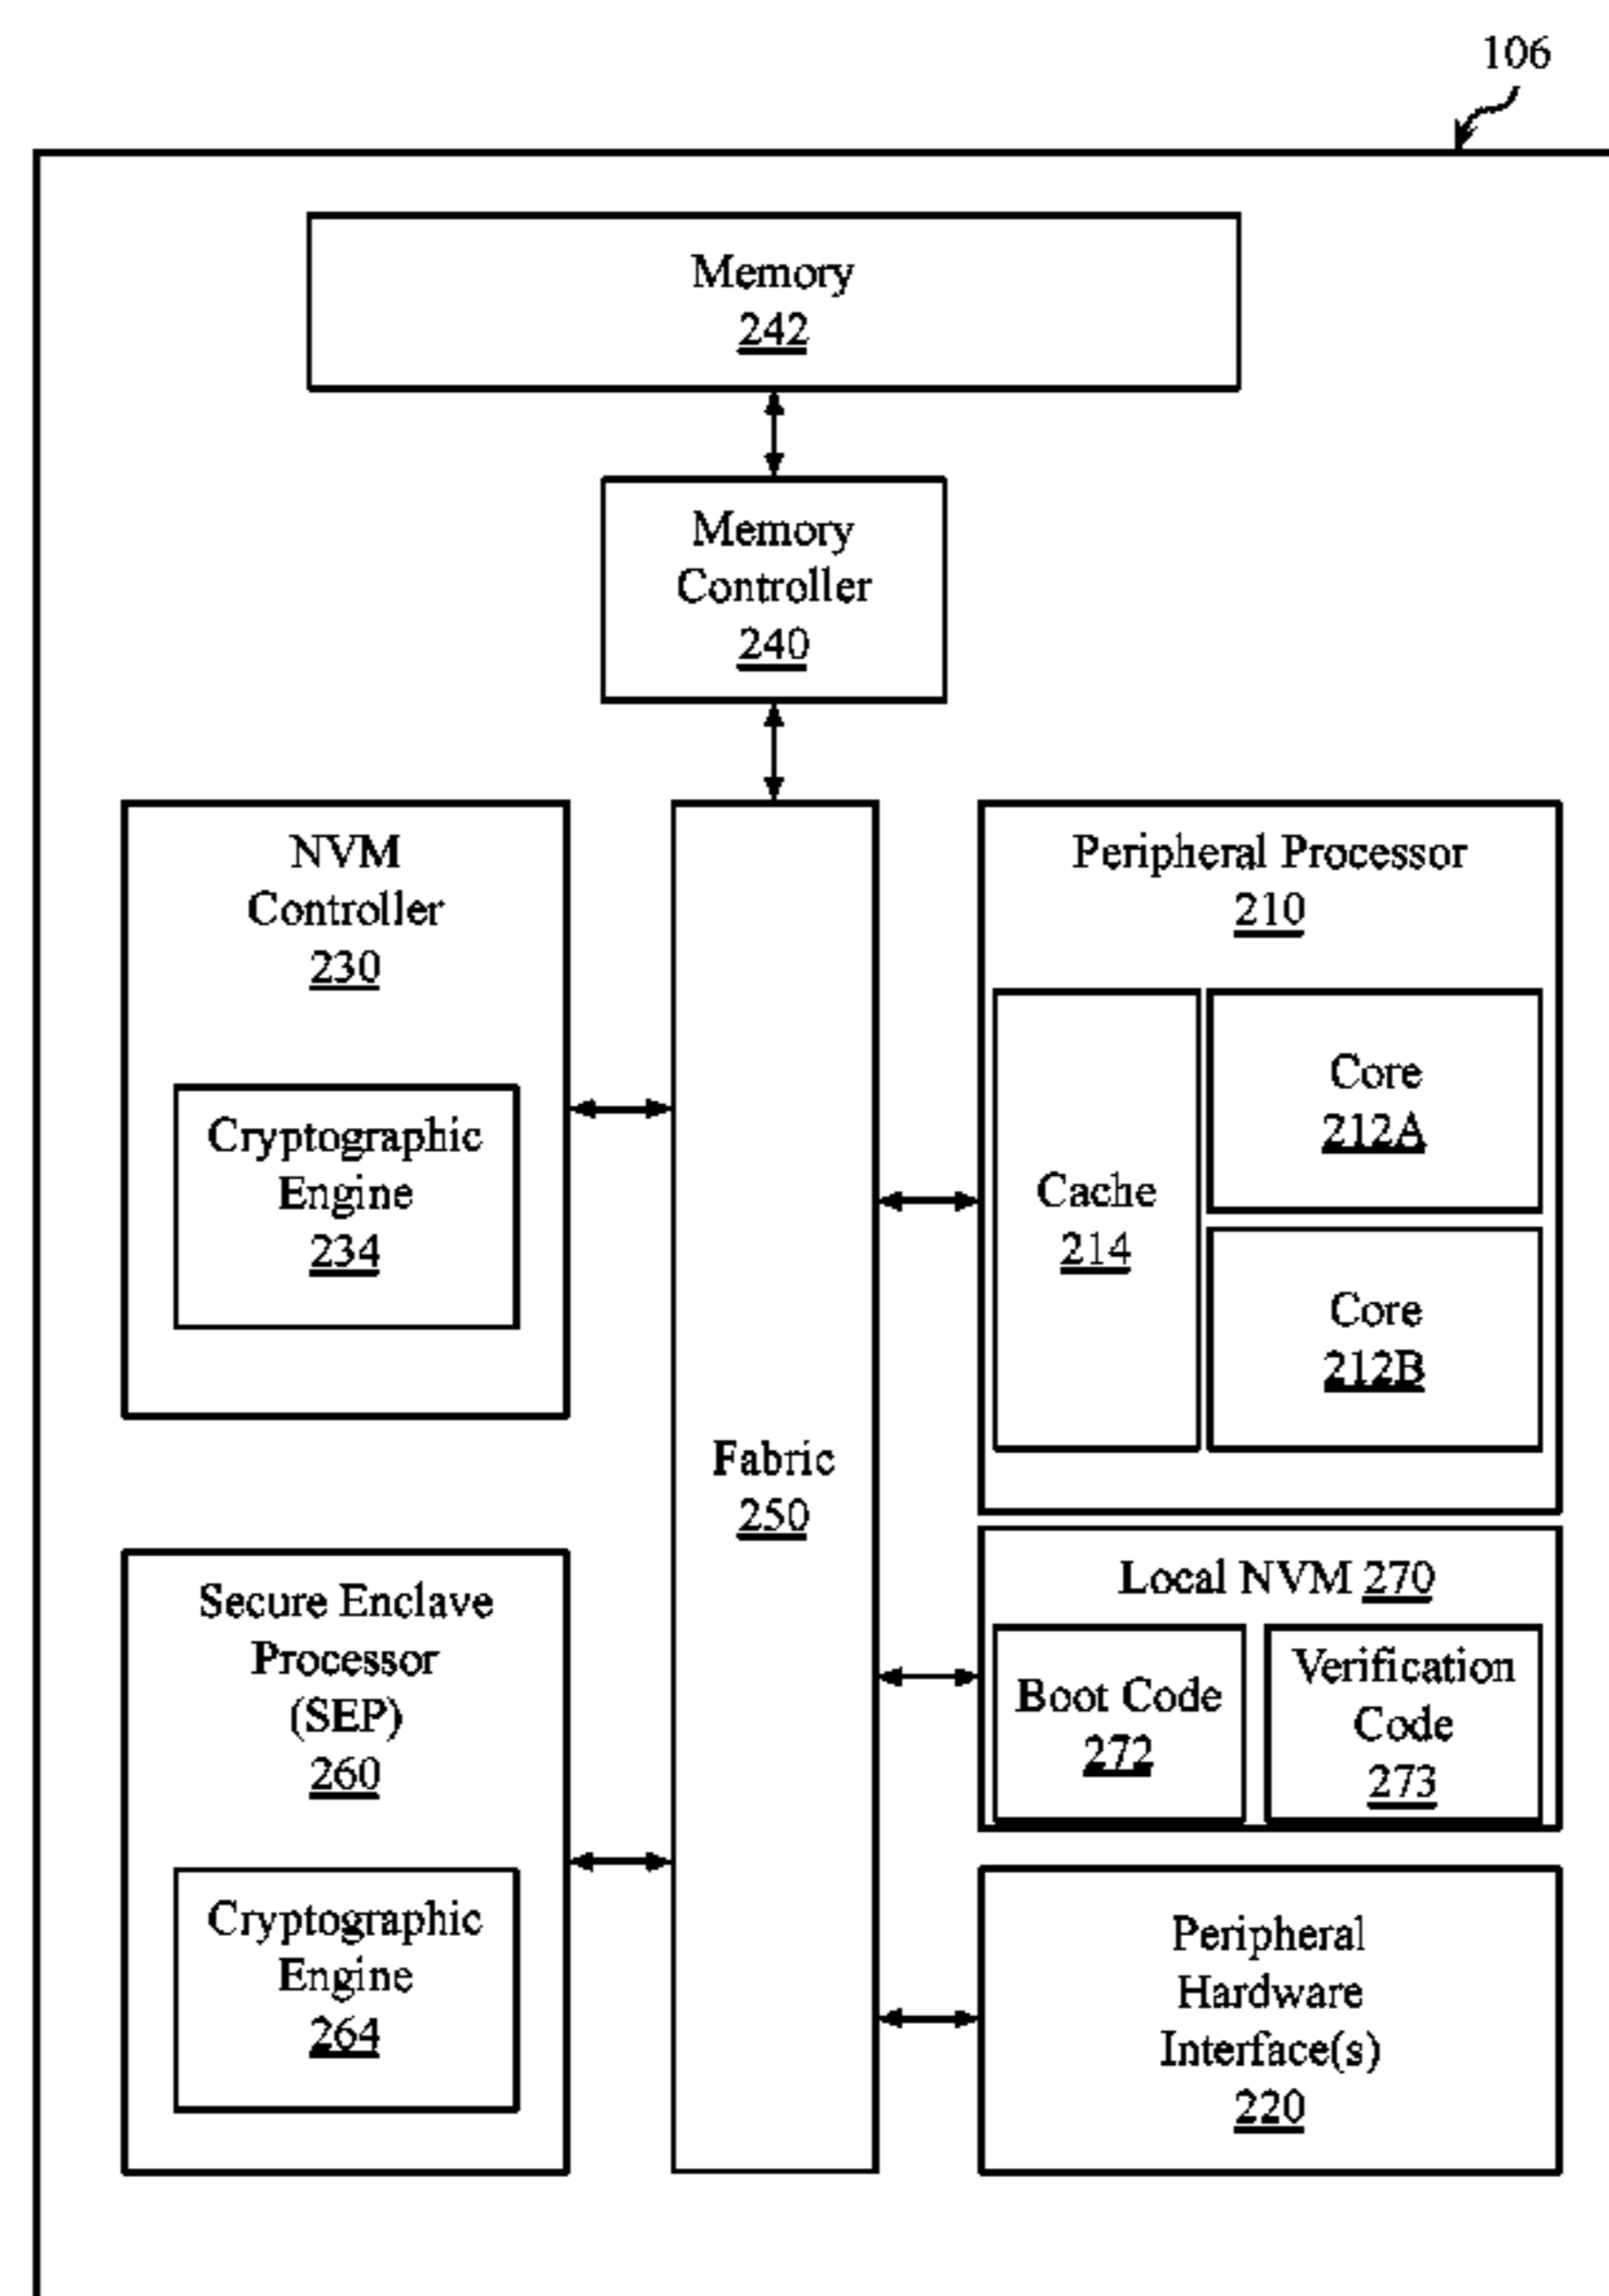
106

Memory
242

Memory
Controller
240

NVM
Controller
230

Cryptographic
Engine
234

Fabric
250

Peripheral Processor
210

Cache
214

Core
212A

Core
212B

Local NVM 270

Boot Code
272

Verification
Code
273

Secure Enclave
Processor
(SEP)
260

Cryptographic
Engine
264

Peripheral
Hardware
Interface(s)
220